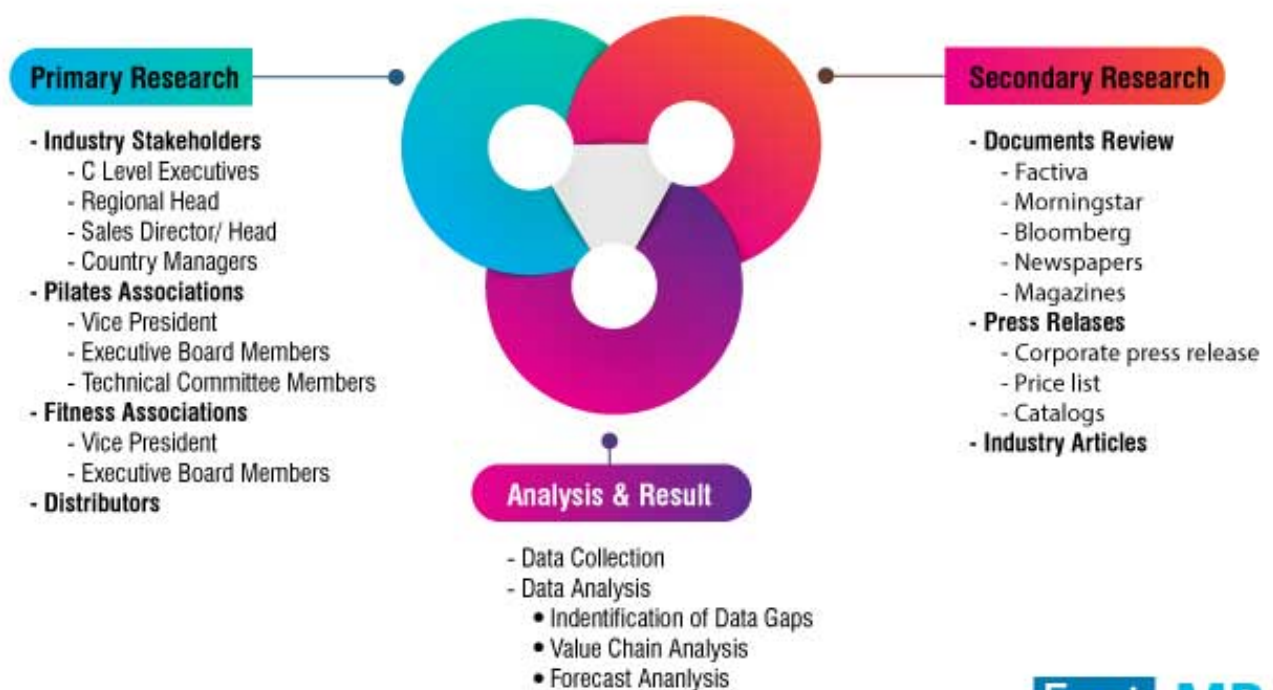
Primary Research

- Industry Stakeholders
- C Level Executives
- Regional Head
- Sales Director/ Head
- Country Managers
- Pilates Associations
- Vice President
- Executive Board Members
- Technical Committee Members
- Fitness Associations
- Vice President
- Executive Board Members
- Distributors

Secondary Research

- Documents Review
- Factiva
- Morningstar
- Bloomberg
- Newspapers
- Magazines
- Press Relases
- Corporate press release
- Price list
- Catalogs
- Industry Articles

Analysis & Result

- Data Collection
- Data Analysis
• Indentification of Data Gaps
• Value Chain Analysis
• Forecast Ananlysis

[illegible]